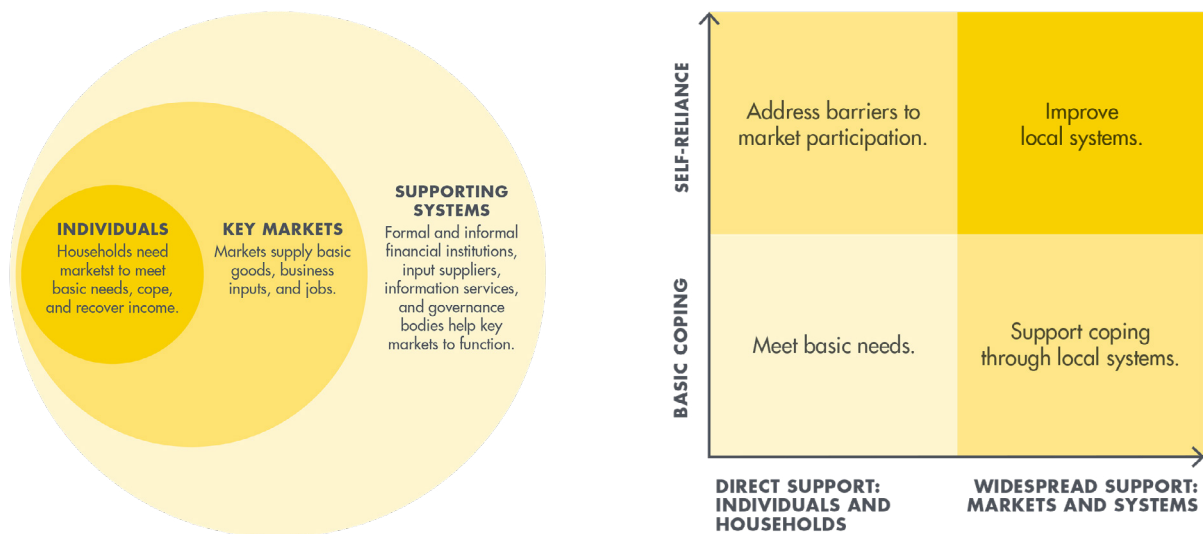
INDIVIDUALS
Households need marketst to meet basic needs, cope, and recover income.

KEY MARKETS
Markets supply basic goods, business inputs, and jobs.

SUPPORTING SYSTEMS
Formal and informal financial institutions, input suppliers, information services, and governance bodies help key markets to function.

SELF-RELIANCE

Address barriers to market participation.

Improve local systems.

BASIC COPING

Meet basic needs.

Support coping through local systems.

DIRECT SUPPORT: INDIVIDUALS AND HOUSEHOLDS

WIDESPREAD SUPPORT: MARKETS AND SYSTEMS